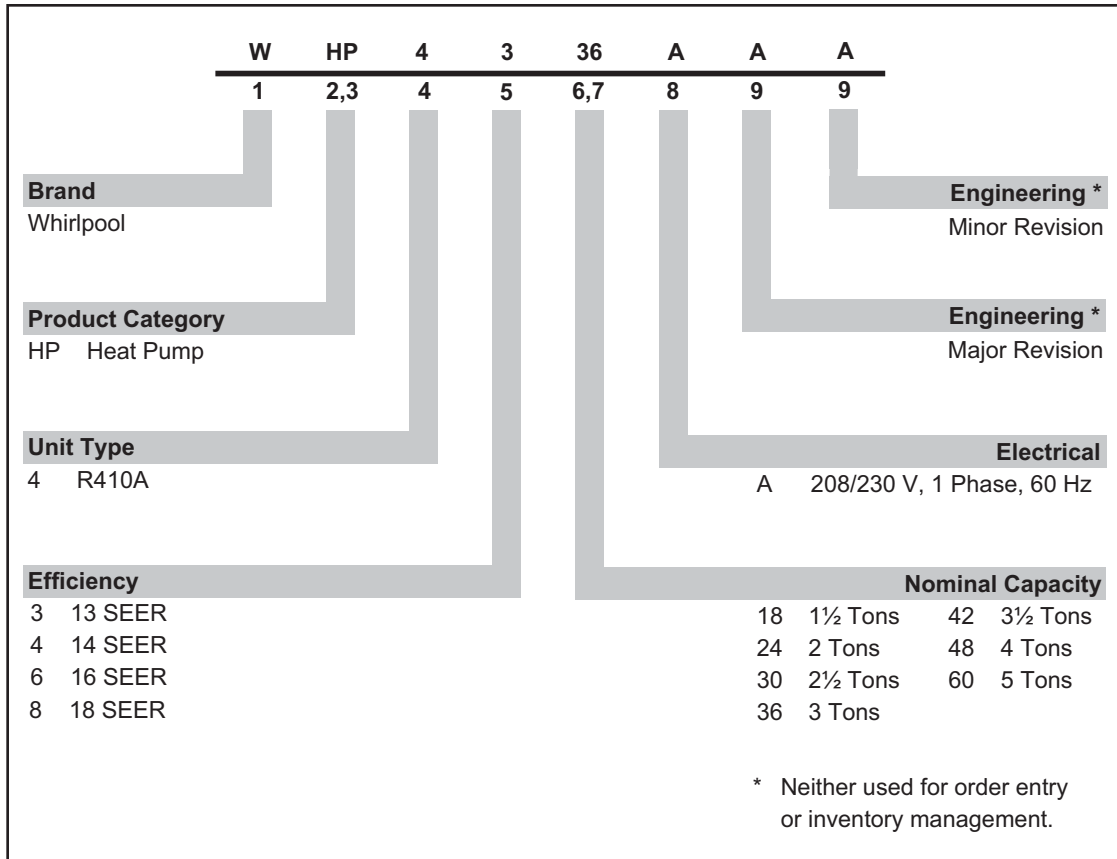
W HP 4 3 36 A A A

1 2,3 4 5 6,7 8 9 9

Brand
Whirlpool

Product Category
HP Heat Pump

Unit Type
4 R410A

Efficiency
3 13 SEER
4 14 SEER
6 16 SEER
8 18 SEER

Engineering *
Minor Revision

Engineering *
Major Revision

Electrical
A 208/230 V, 1 Phase, 60 Hz

Nominal Capacity
18 1½ Tons 42 3½ Tons
24 2 Tons 48 4 Tons
30 2½ Tons 60 5 Tons
36 3 Tons

* Neither used for order entry or inventory management.